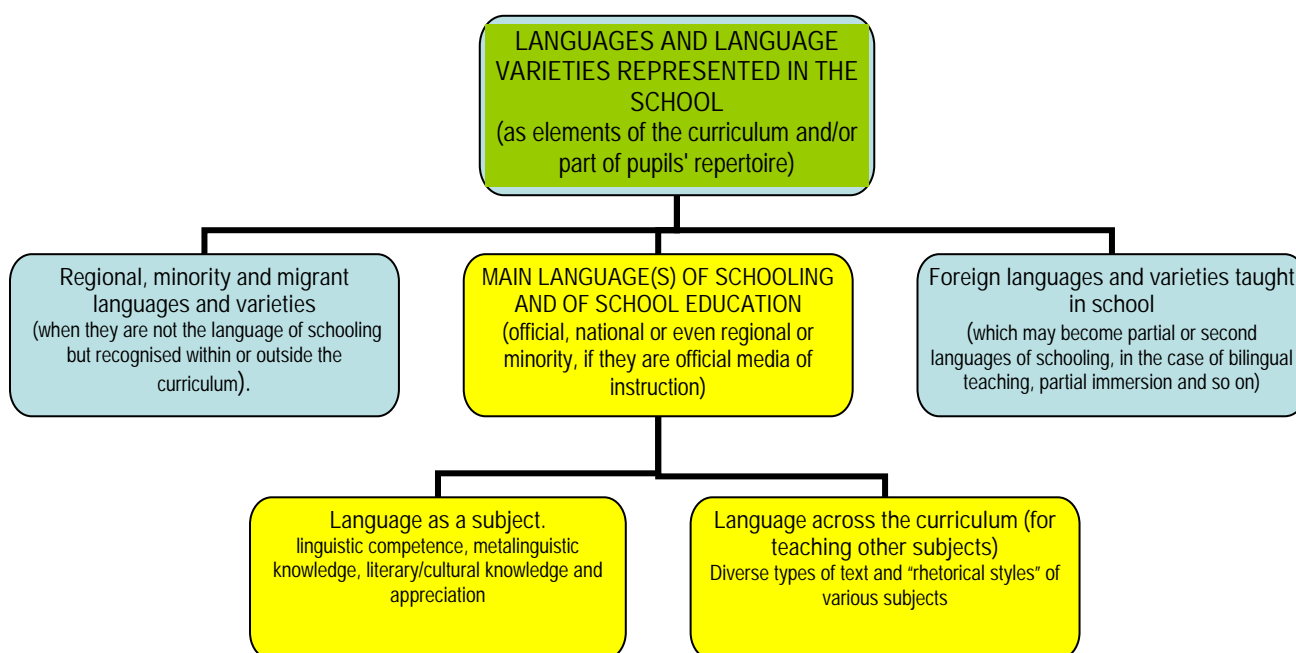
LANGUAGES AND LANGUAGE VARIETIES REPRESENTED IN THE SCHOOL
(as elements of the curriculum and/or part of pupils' repertoire)

Regional, minority and migrant languages and varieties
(when they are not the language of schooling but recognised within or outside the curriculum).

MAIN LANGUAGE(S) OF SCHOOLING AND OF SCHOOL EDUCATION
(official, national or even regional or minority, if they are official media of instruction)

Foreign languages and varieties taught in school
(which may become partial or second languages of schooling, in the case of bilingual teaching, partial immersion and so on)

Language as a subject.
linguistic competence, metalinguistic knowledge, literary/cultural knowledge and appreciation

Language across the curriculum (for teaching other subjects)
Diverse types of text and "rhetorical styles" of various subjects